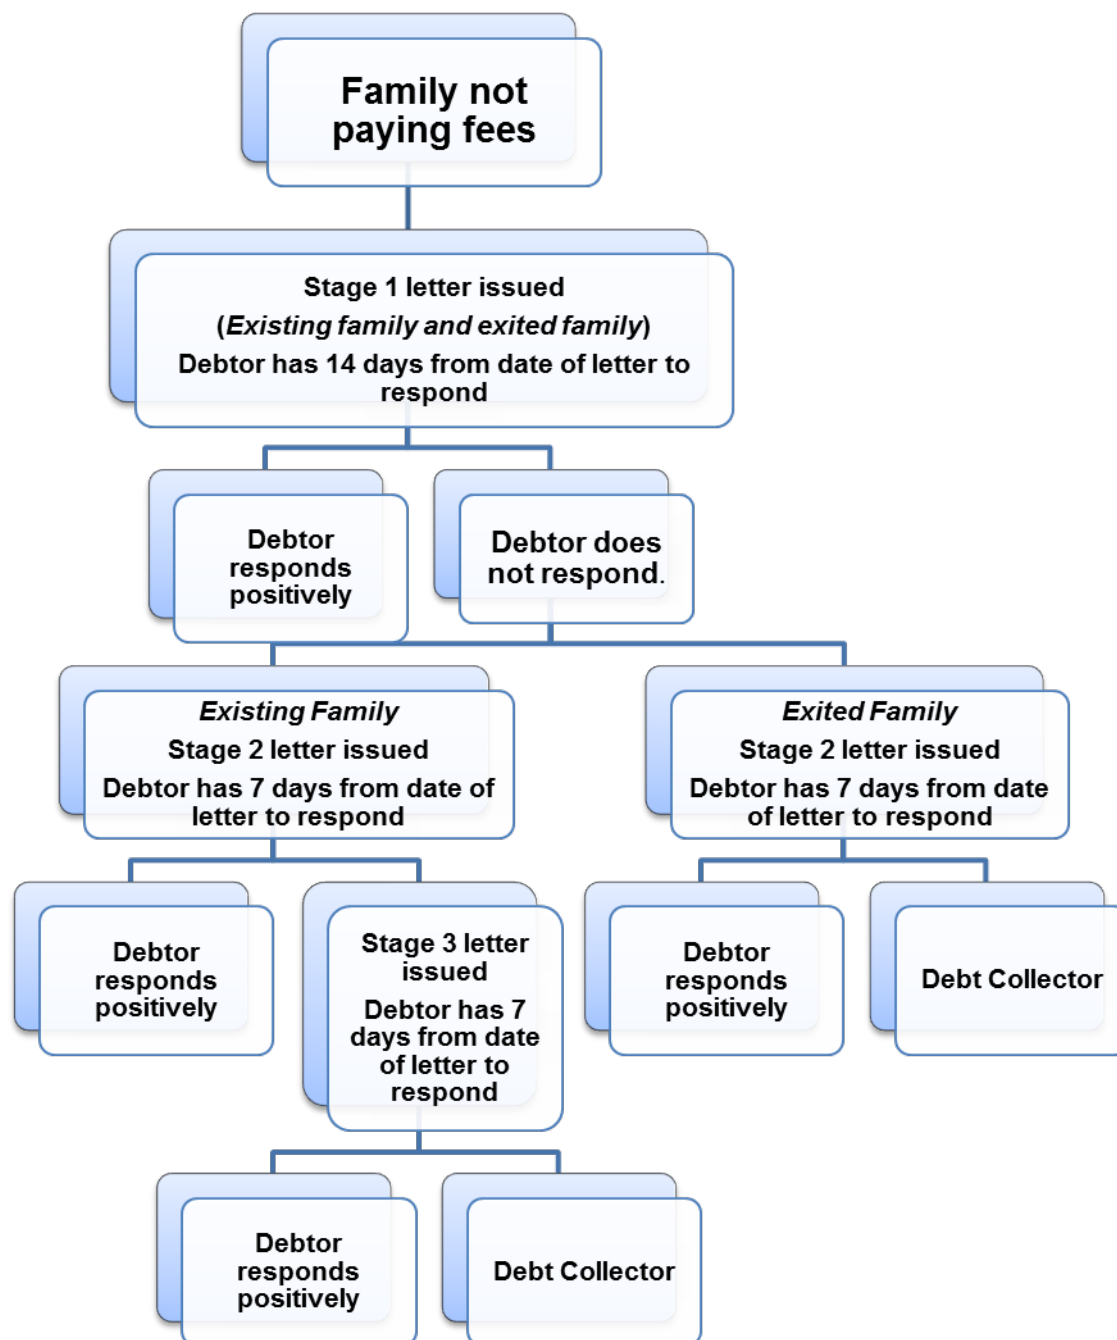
Family not paying fees

Stage 1 letter issued
(*Existing family and exited family*)
Debtor has 14 days from date of letter to respond

Debtor responds positively

Debtor does not respond.

*Existing Family*
Stage 2 letter issued
Debtor has 7 days from date of letter to respond

*Exited Family*
Stage 2 letter issued
Debtor has 7 days from date of letter to respond

Debtor responds positively

Stage 3 letter issued
Debtor has 7 days from date of letter to respond

Debtor responds positively

Debt Collector

Debtor responds positively

Debt Collector